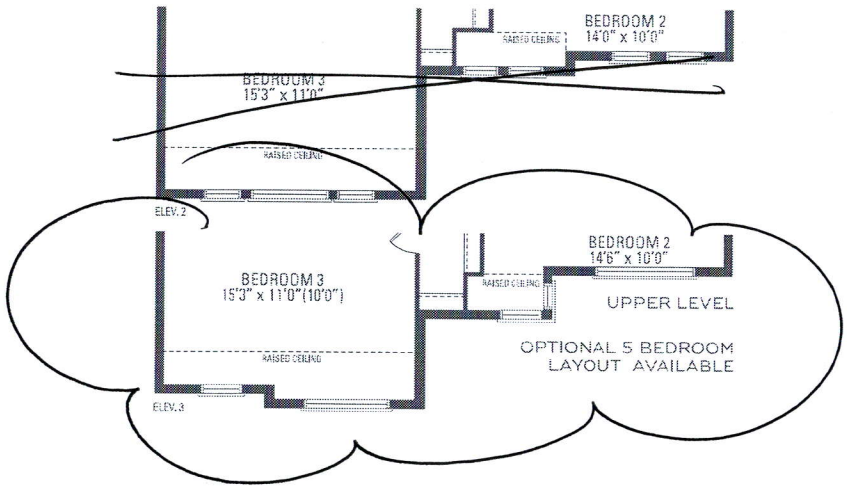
BEDROOM 2
14'0" x 10'0"

RAISED CEILING

BEDROOM 3
15'3" x 11'0"

RAISED CEILING

ELEV. 2

BEDROOM 2
14'6" x 10'0"

RAISED CEILING

BEDROOM 3
15'3" x 11'0"(10'0")

UPPER LEVEL

OPTIONAL 5 BEDROOM LAYOUT AVAILABLE

RAISED CEILING

ELEV. 3